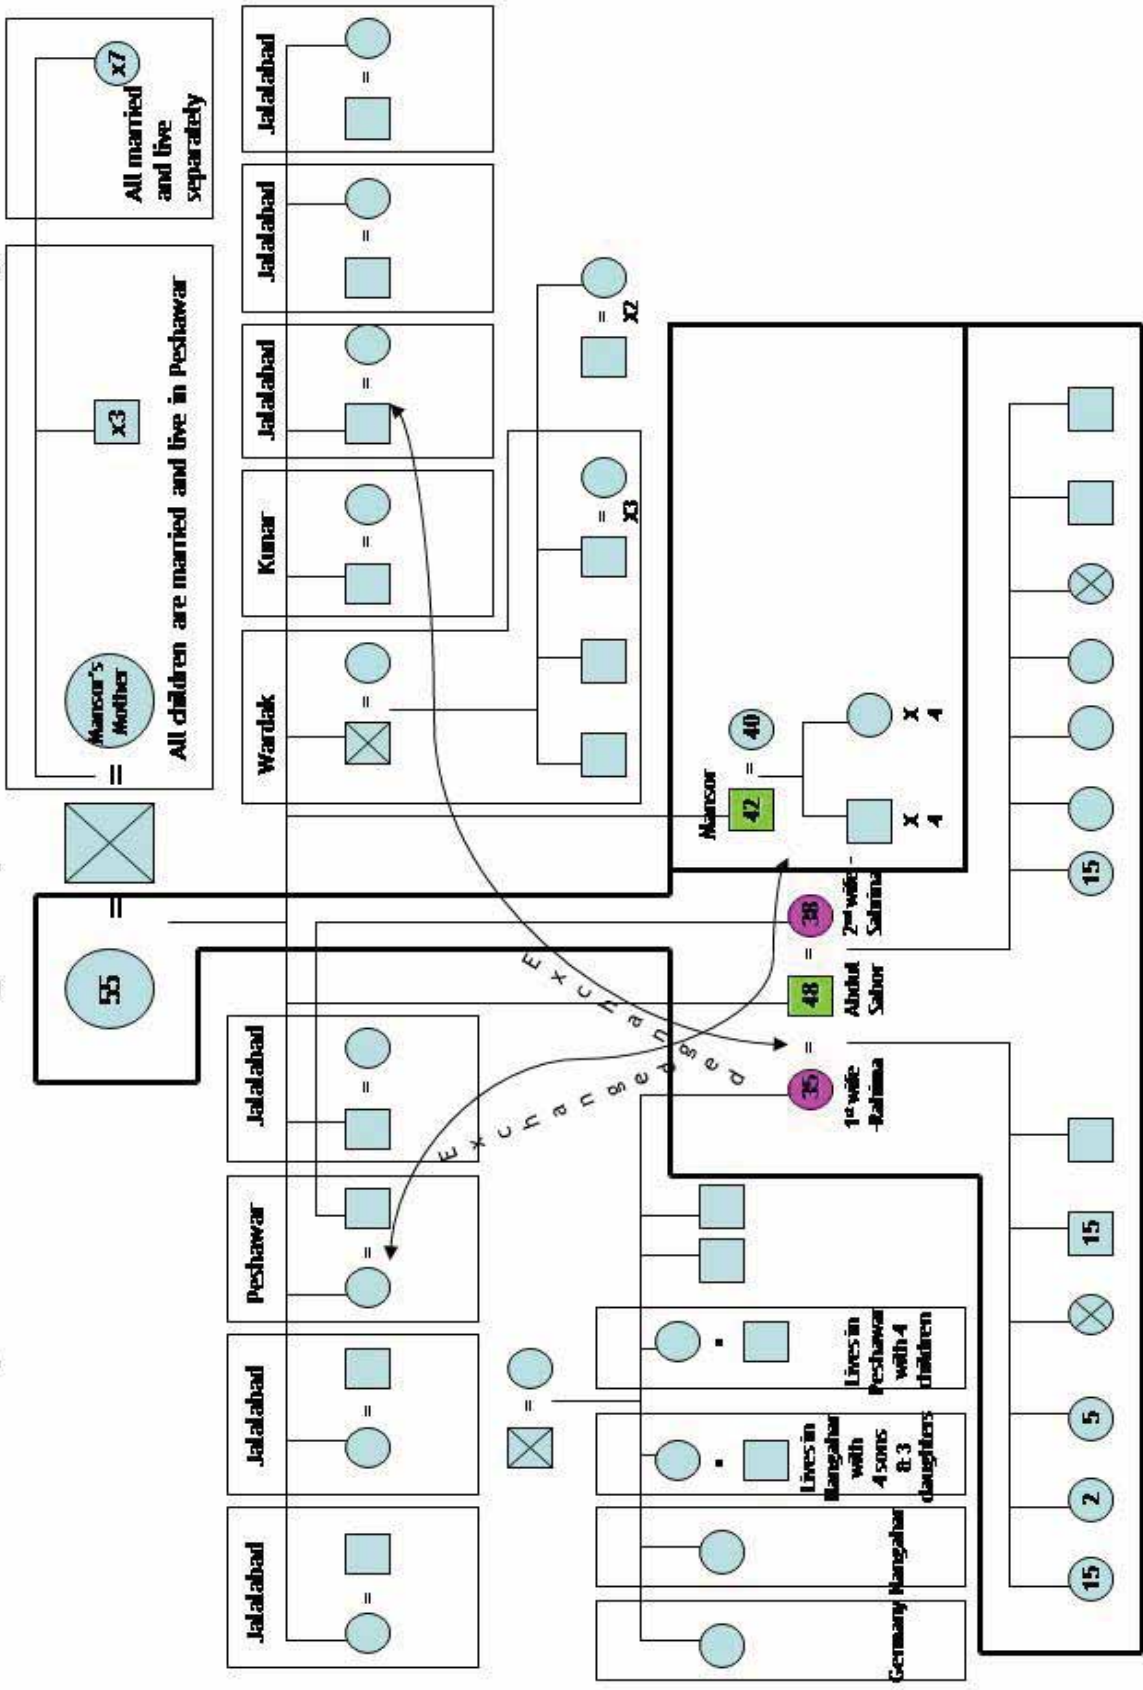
x7
All married and live separately

Mansor's Mother
x3
All children are married and live in Peshawar

Jalalabad
=
Jalalabad
=
Jalalabad
=
Kunar
=
Wardak
=
=
x3
=
x2

55
=
=

Mansor
42
=
40
X 4
X 4

38
2nd wife - Sahima
=
48
Abdul Sabor
=
35
1st wife -Rahima

Exchanged
Exchanged

15

Jalalabad
=
Peshawar
=
Jalalabad
=
Jalalabad
=

=

Lives in Peshawar with 4 children
Lives in Nangahar with 4 sons & 3 daughters
Nangahar
Germany

15
5
2
15